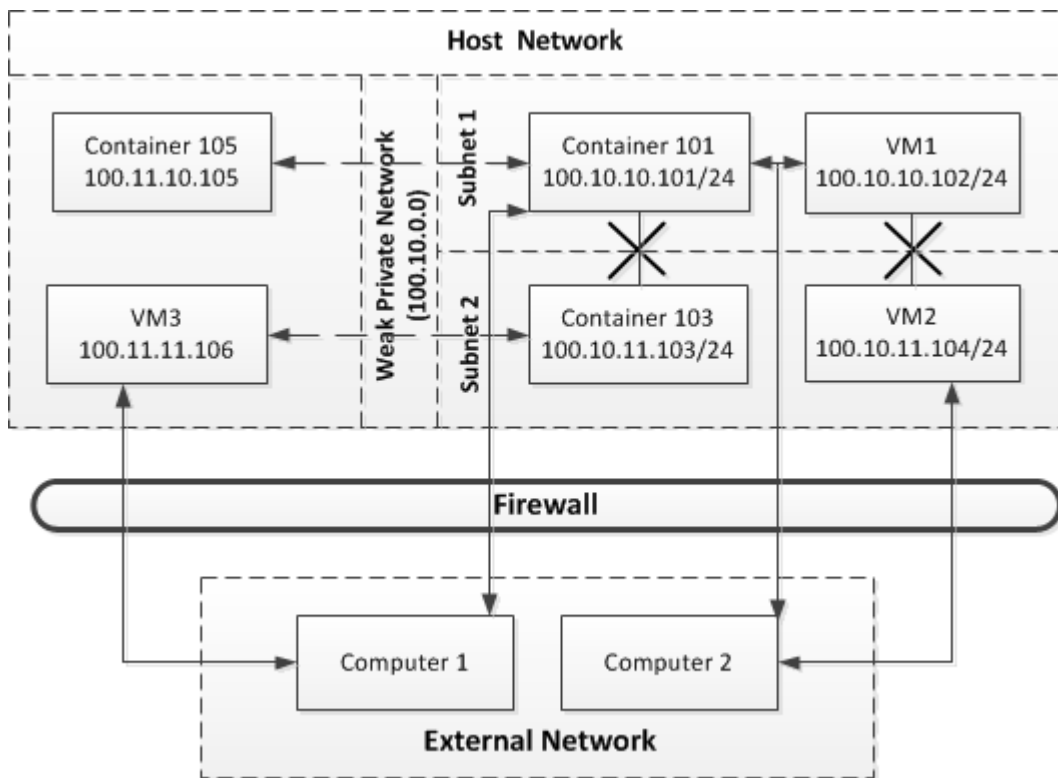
Host Network

Container 105
100.11.10.105

Weak Private Network
(100.10.0.0)

Subnet 1

Container 101
100.10.10.101/24

VM1
100.10.10.102/24

VM3
100.11.11.106

Subnet 2

Container 103
100.10.11.103/24

VM2
100.10.11.104/24

Firewall

Computer 1

Computer 2

External Network